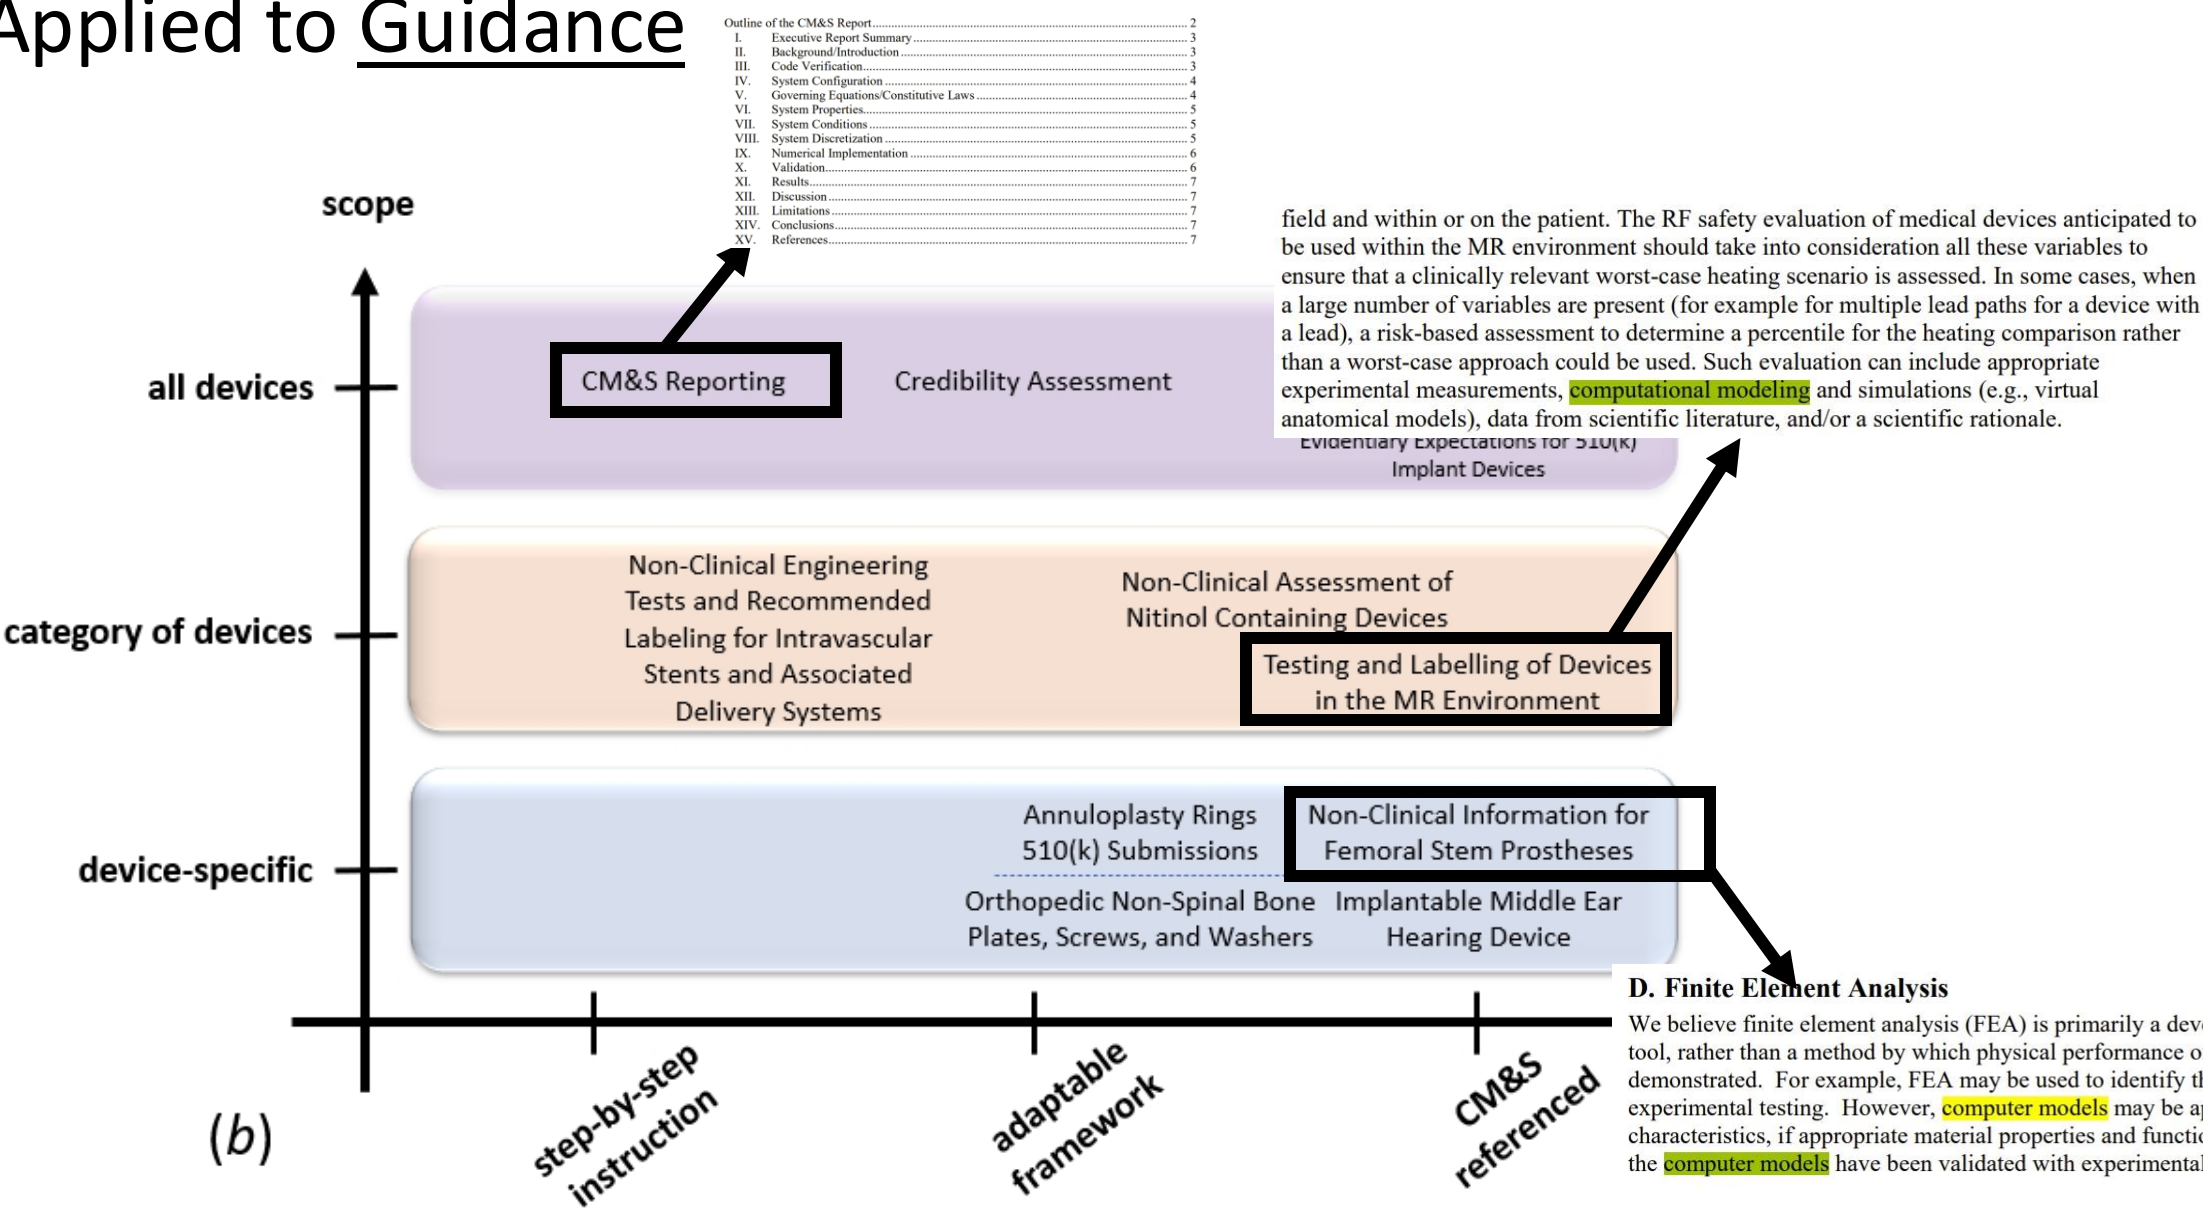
Applied to Guidance

Outline of the CM&S Report 2
I. Executive Report Summary 3
II. Background/Introduction 3
III. Code Verification 3
IV. System Configuration 4
V. Governing Equations/Constitutive Laws 4
VI. System Properties 5
VII. System Conditions 5
VIII. System Discretization 5
IX. Numerical Implementation 6
X. Validation 6
XI. Results 7
XII. Discussion 7
XIII. Limitations 7
XIV. Conclusions 7
XV. References 7

scope

all devices

category of devices

device-specific

CM&S Reporting

Credibility Assessment

field and within or on the patient. The RF safety evaluation of medical devices anticipated to be used within the MR environment should take into consideration all these variables to ensure that a clinically relevant worst-case heating scenario is assessed. In some cases, when a large number of variables are present (for example for multiple lead paths for a device with a lead), a risk-based assessment to determine a percentile for the heating comparison rather than a worst-case approach could be used. Such evaluation can include appropriate experimental measurements, computational modeling and simulations (e.g., virtual anatomical models), data from scientific literature, and/or a scientific rationale.

Evidentiary Expectations for 510(k) Implant Devices

Non-Clinical Engineering Tests and Recommended Labeling for Intravascular Stents and Associated Delivery Systems

Non-Clinical Assessment of Nitinol Containing Devices

Testing and Labelling of Devices in the MR Environment

Annuloplasty Rings 510(k) Submissions

Non-Clinical Information for Femoral Stem Prostheses

Orthopedic Non-Spinal Bone Plates, Screws, and Washers

Implantable Middle Ear Hearing Device

D. Finite Element Analysis

We believe finite element analysis (FEA) is primarily a dev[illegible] tool, rather than a method by which physical performance o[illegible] demonstrated. For example, FEA may be used to identify th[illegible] experimental testing. However, computer models may be ap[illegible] characteristics, if appropriate material properties and functio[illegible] the computer models have been validated with experimental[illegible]

(b)

step-by-step instruction

adaptable framework

CM&S referenced